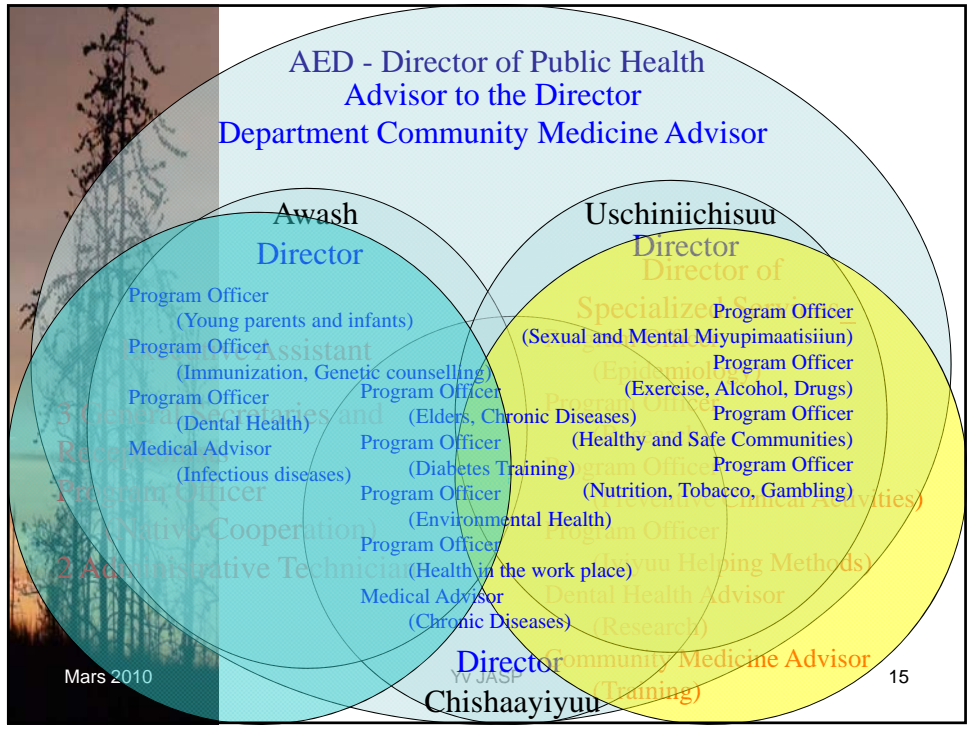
AED - Director of Public Health
Advisor to the Director
Department Community Medicine Advisor

Awash
Director

Program Officer
(Young parents and infants)
Program Officer
(Immunization, Genetic counselling)
Program Officer
(Dental Health)
Medical Advisor
(Infectious diseases)

Program Officer
(Elders, Chronic Diseases)
Program Officer
(Diabetes Training)
Program Officer
(Environmental Health)
Program Officer
(Health in the work place)
Medical Advisor
(Chronic Diseases)

Uschiniichisuu
Director

Program Officer
(Sexual and Mental Miyupimaatisiiun)
Program Officer
(Exercise, Alcohol, Drugs)
Program Officer
(Healthy and Safe Communities)
Program Officer
(Nutrition, Tobacco, Gambling)

Director of Specialized Services
(Epidemiology)
Program Officer
Program Officer
(Preventive Clinical Activities)
Program Officer
(Iiyiyuu Helping Methods)
Dental Health Advisor
(Research)
Community Medicine Advisor
(Training)

Executive Assistant
3 General Secretaries and Receptionist
Program Officer
(Native Cooperation)
2 Administrative Technicians

Director
Chishaayiyuu

Mars 2010
YV JASP
15